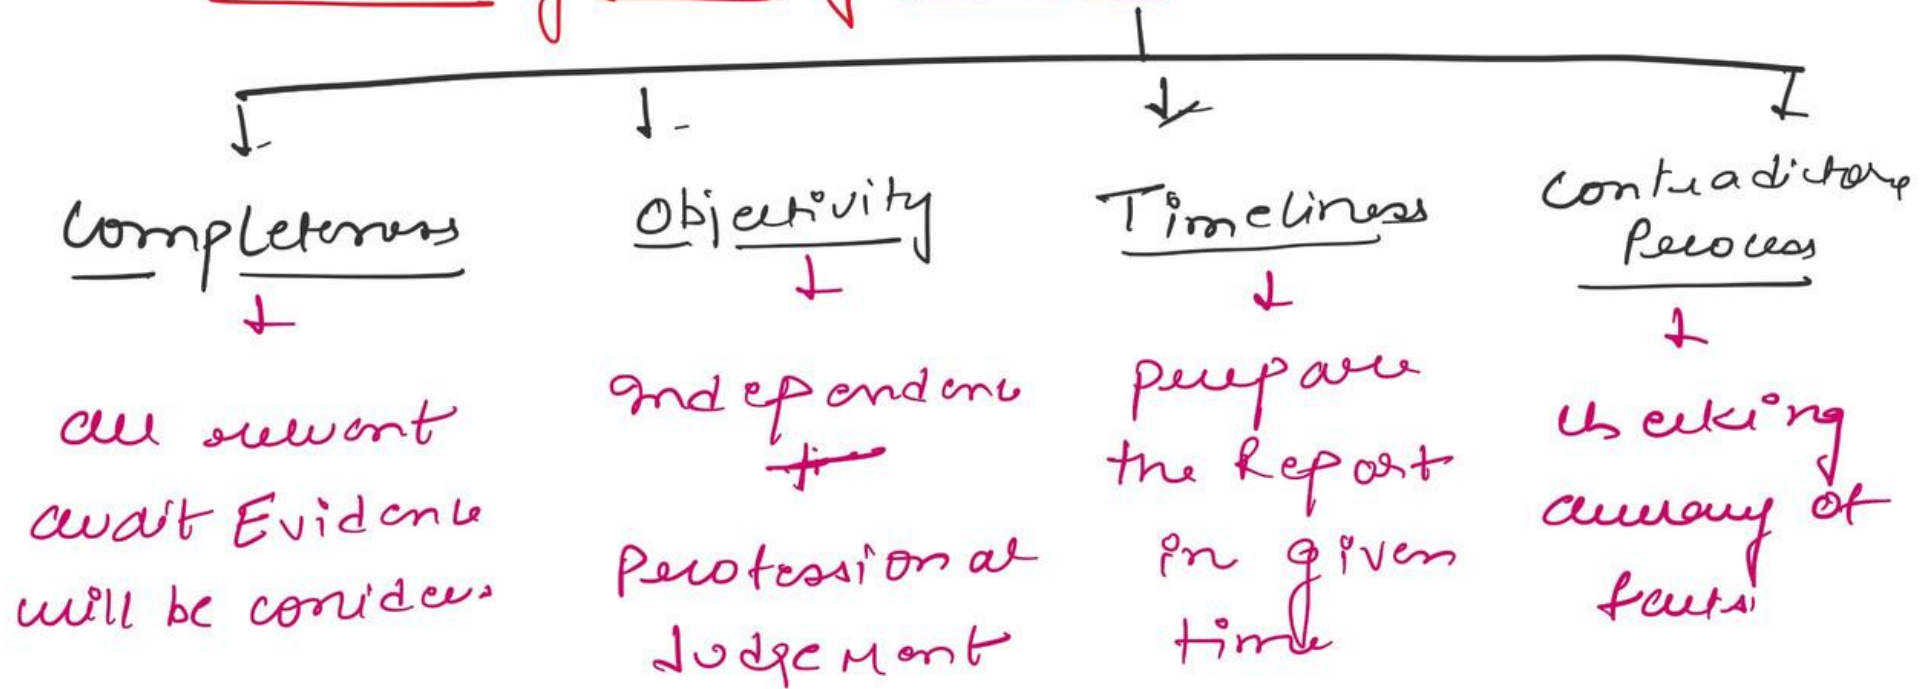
Completeness

all relevant audit Evidence will be considered

Objectivity

Independence

Professional Judgement

Timeliness

prepare the Report in given time

Contradictory Process

checking accuracy of facts